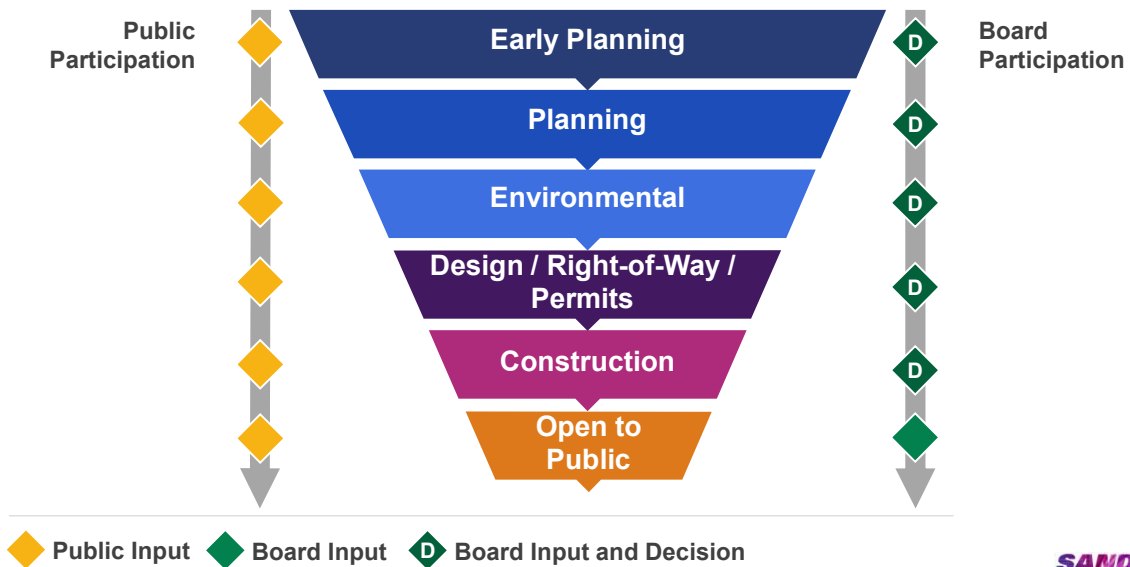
Public Participation

Early Planning

Planning

Environmental

Design / Right-of-Way / Permits

Construction

Open to Public

Board Participation

D

D

D

D

D

Public Input Board Input D Board Input and Decision

SAND